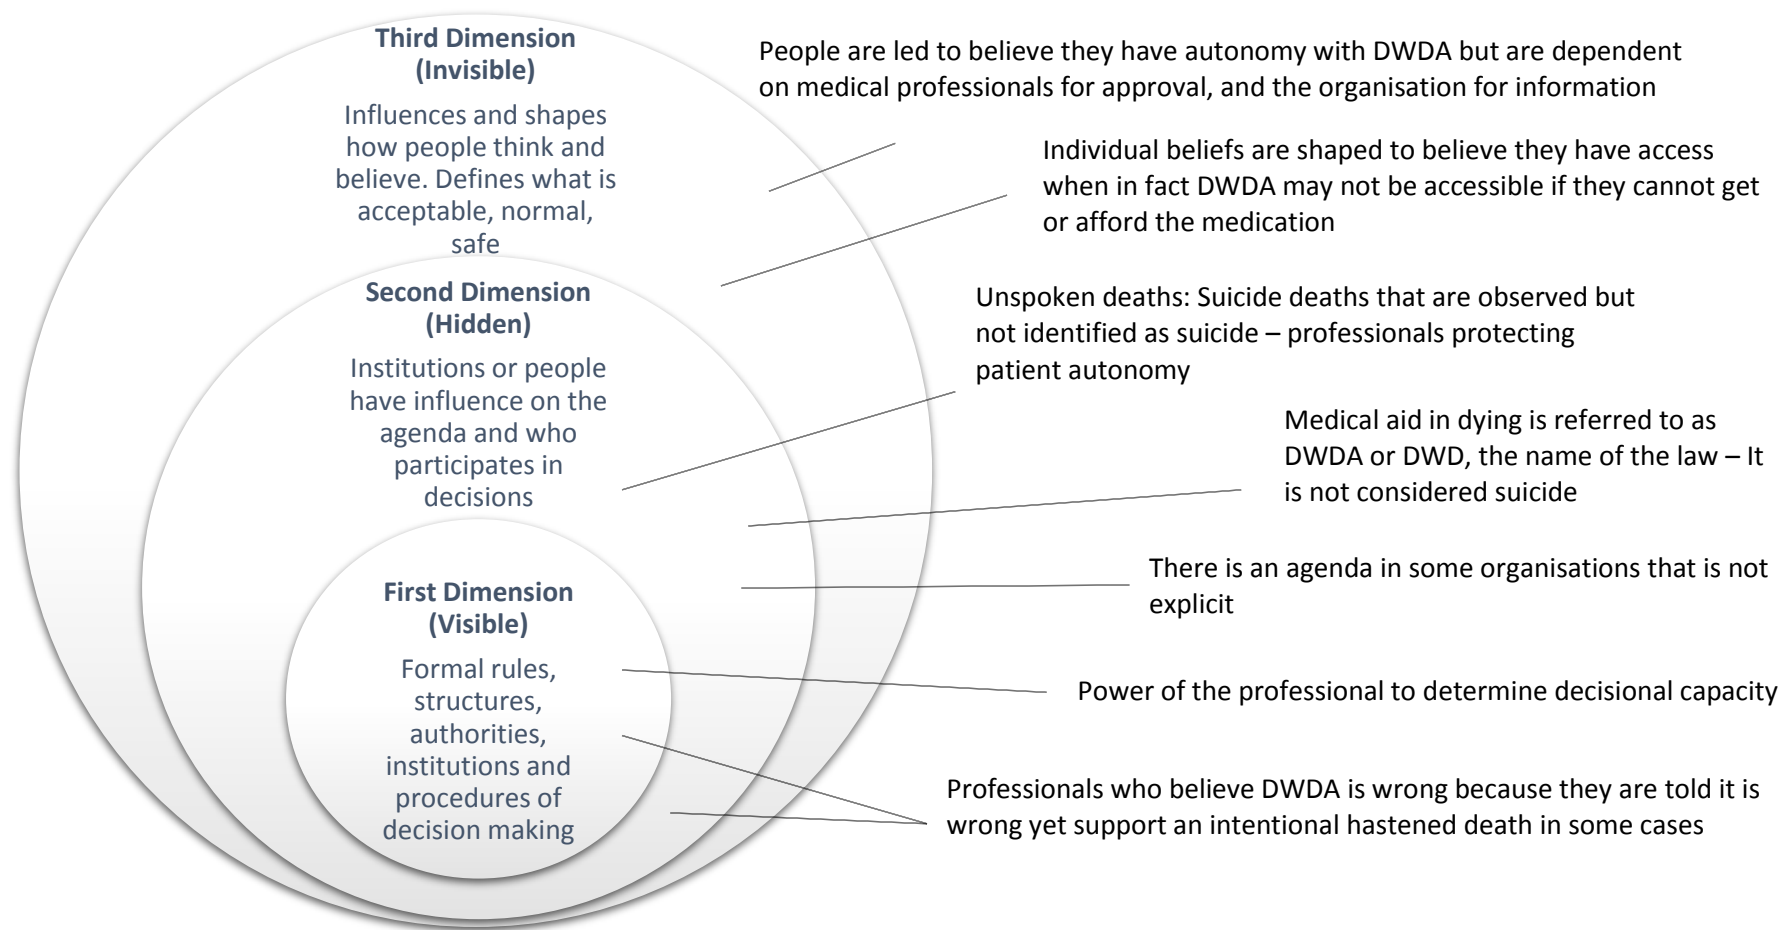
Third Dimension (Invisible)

Influences and shapes how people think and believe. Defines what is acceptable, normal, safe

Second Dimension (Hidden)

Institutions or people have influence on the agenda and who participates in decisions

First Dimension (Visible)

Formal rules, structures, authorities, institutions and procedures of decision making

People are led to believe they have autonomy with DWDA but are dependent on medical professionals for approval, and the organisation for information

Individual beliefs are shaped to believe they have access when in fact DWDA may not be accessible if they cannot get or afford the medication

Unspoken deaths: Suicide deaths that are observed but not identified as suicide – professionals protecting patient autonomy

Medical aid in dying is referred to as DWDA or DWD, the name of the law – It is not considered suicide

There is an agenda in some organisations that is not explicit

Power of the professional to determine decisional capacity

Professionals who believe DWDA is wrong because they are told it is wrong yet support an intentional hastened death in some cases